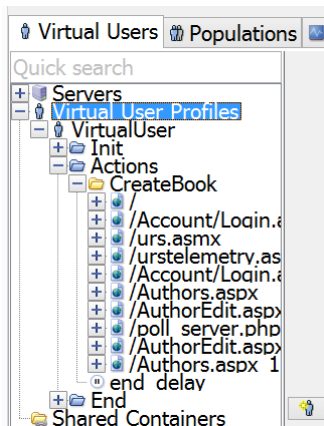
Virtual Users
Populations
Quick search
Servers
Virtual User Profiles
VirtualUser
Init
Actions
CreateBook
/
/Account/Login.a
/urs.asmx
/urstelemetry.as
/Account/Login.a
/Authors.aspx
/AuthorEdit.aspx
/poll_server.php
/AuthorEdit.aspx
/Authors.aspx_1
end_delay
End
Shared Containers